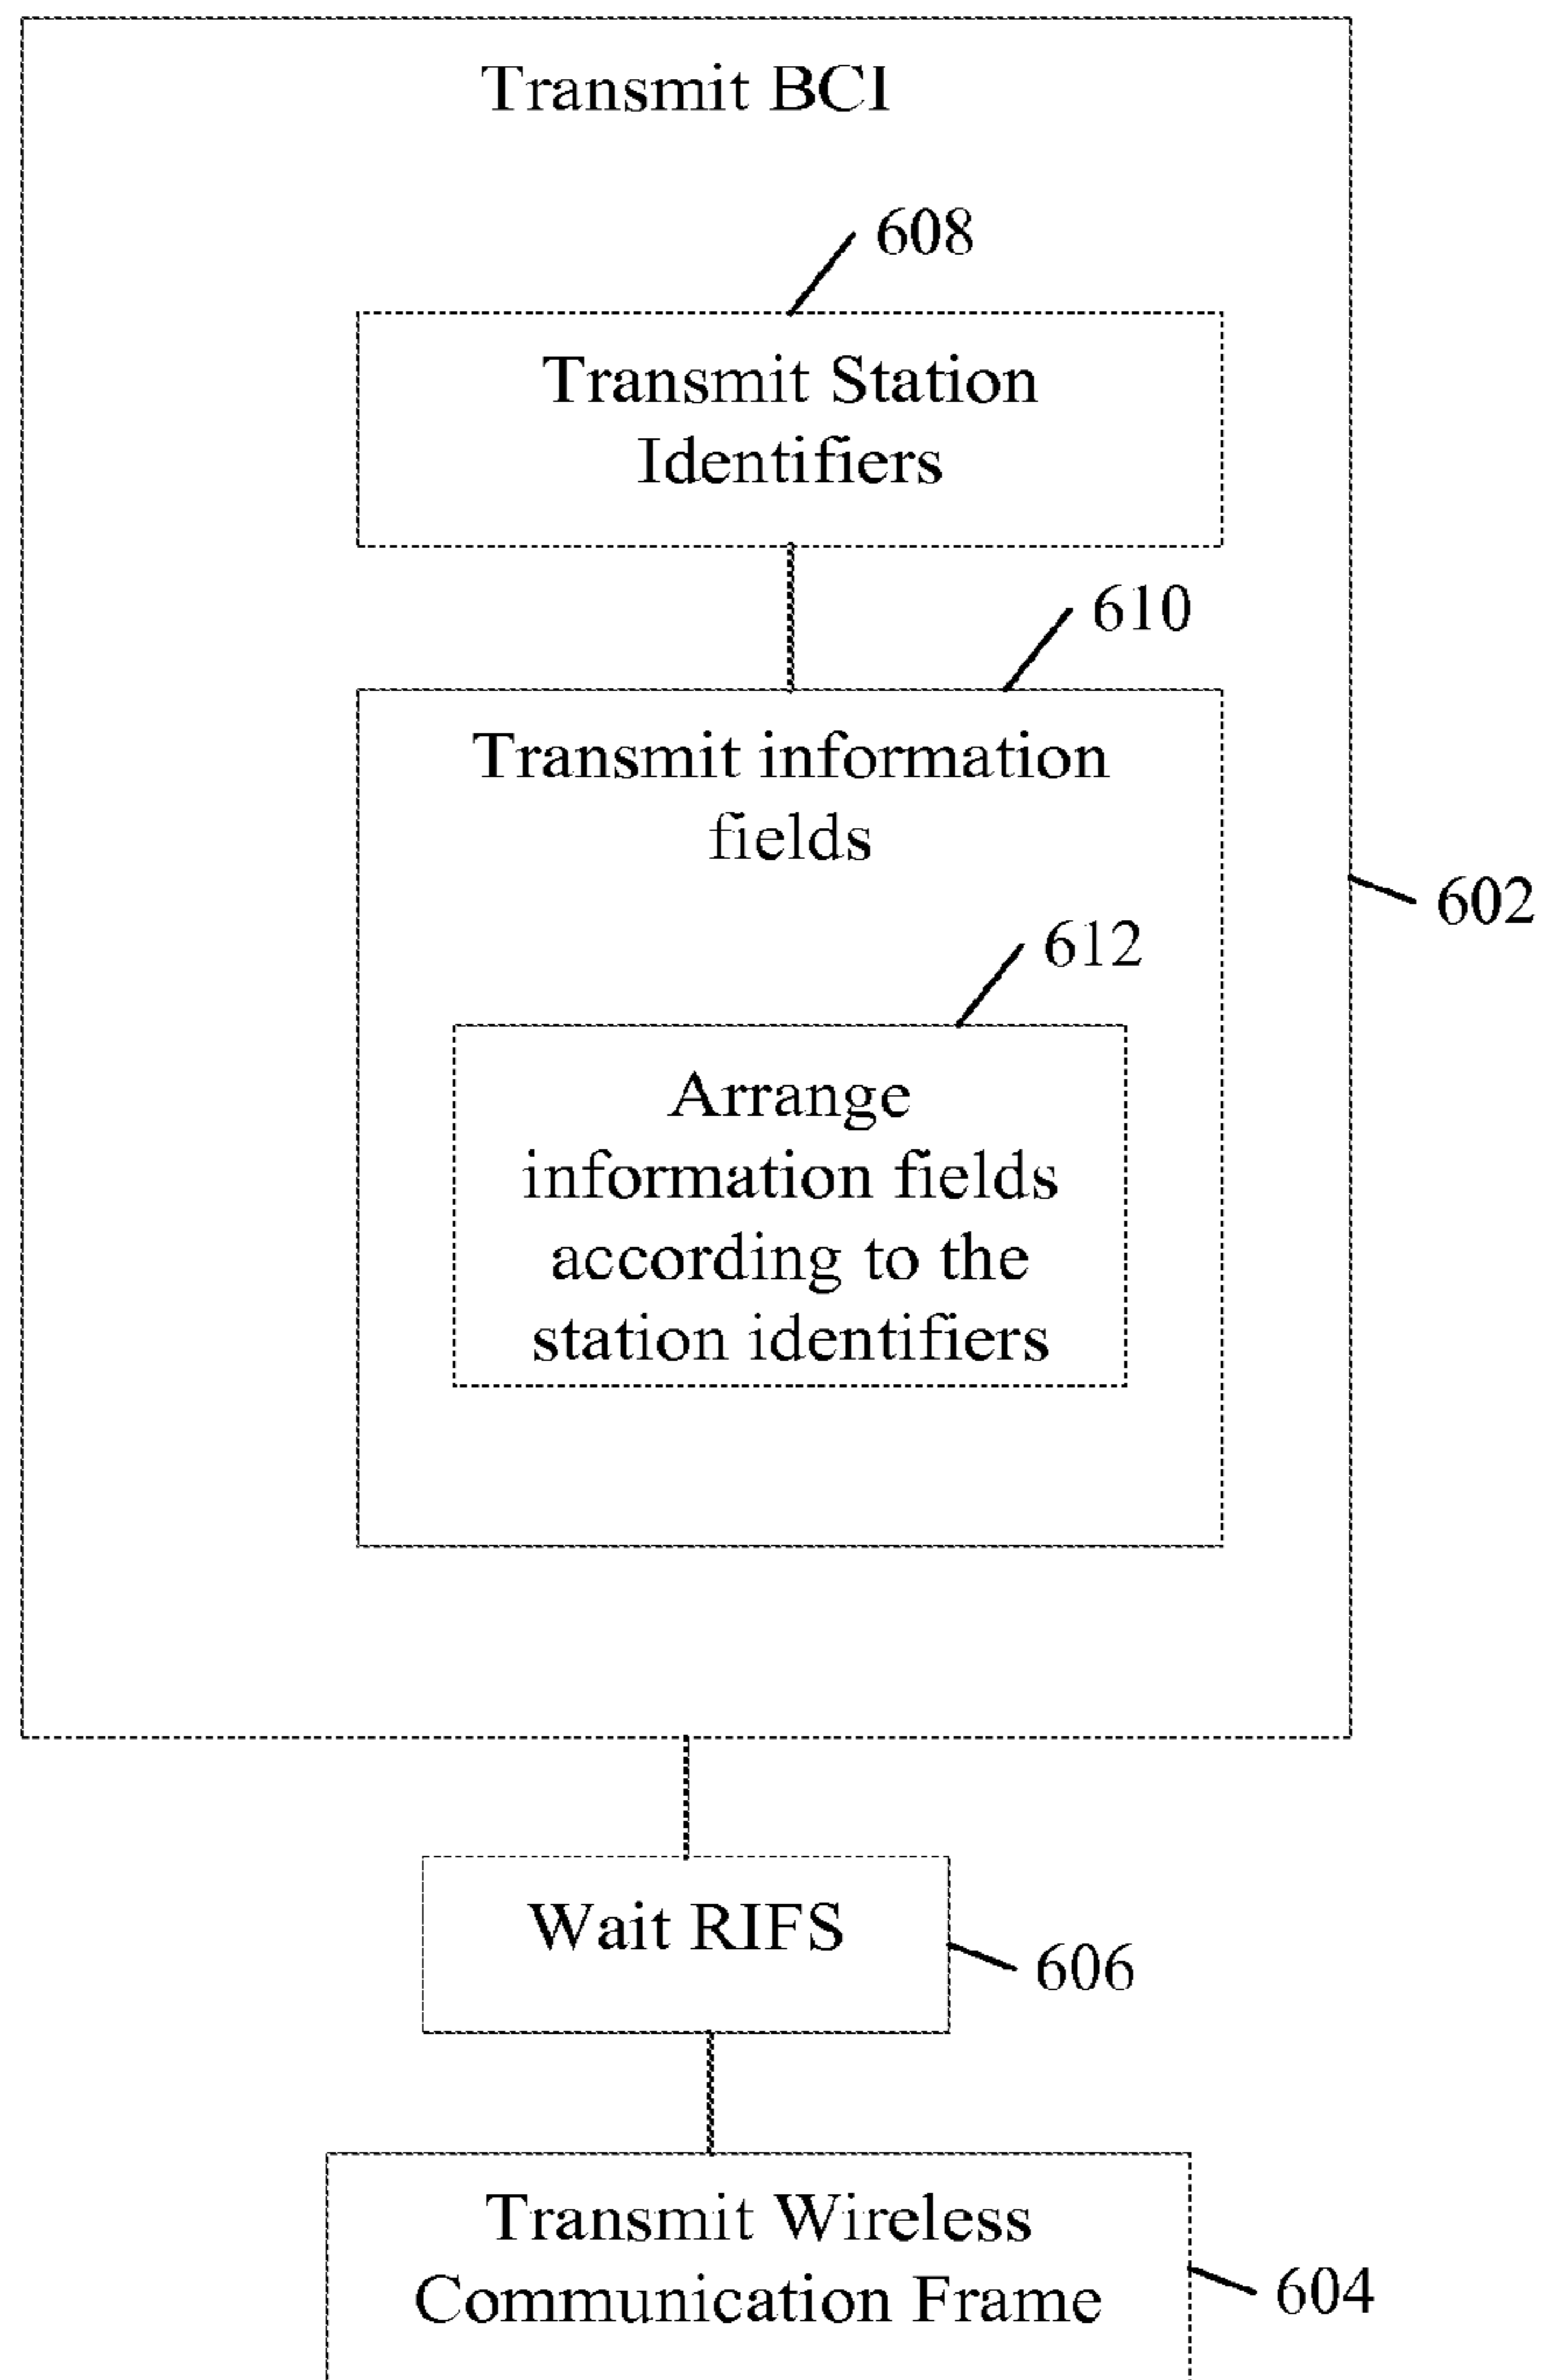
Transmit BCI

608

Transmit Station Identifiers

610

Transmit information fields

602

612

Arrange information fields according to the station identifiers

Wait RIFS

606

Transmit Wireless Communication Frame

604